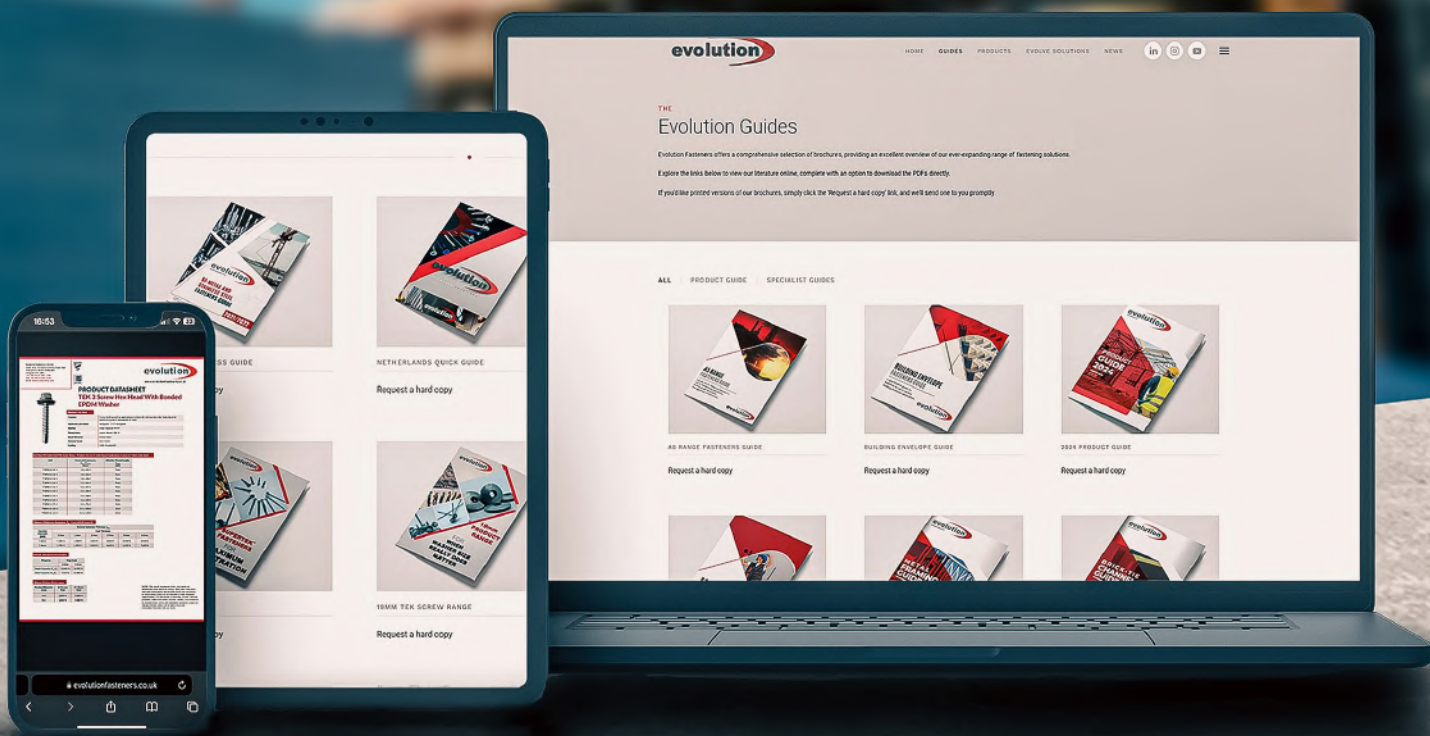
evolution

HOME GUIDES PRODUCTS EVOLVE SOLUTIONS NEWS

THE
Evolution Guides

Evolution Fasteners offers a comprehensive selection of brochures, providing an excellent overview of our ever-expanding range of fastening solutions.

Explore the links below to view our literature online, complete with an option to download the PDFs directly.

If you'd like printed versions of our brochures, simply click the 'Request a hard copy' link, and we'll send one to you promptly.

ALL | PRODUCT GUIDE | SPECIALIST GUIDES

A2 RANGE FASTENERS GUIDE
Request a hard copy

BUILDING ENVELOPE GUIDE
Request a hard copy

2024 PRODUCT GUIDE
Request a hard copy

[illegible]ESS GUIDE
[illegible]y

NETHERLANDS QUICK GUIDE
Request a hard copy

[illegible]y

19MM TEK SCREW RANGE
Request a hard copy

16:53

evolution
PRODUCT DATASHEET
TEK 3 Screw Hex Head With Bonded EPDM Washer

evolutionfasteners.co.uk